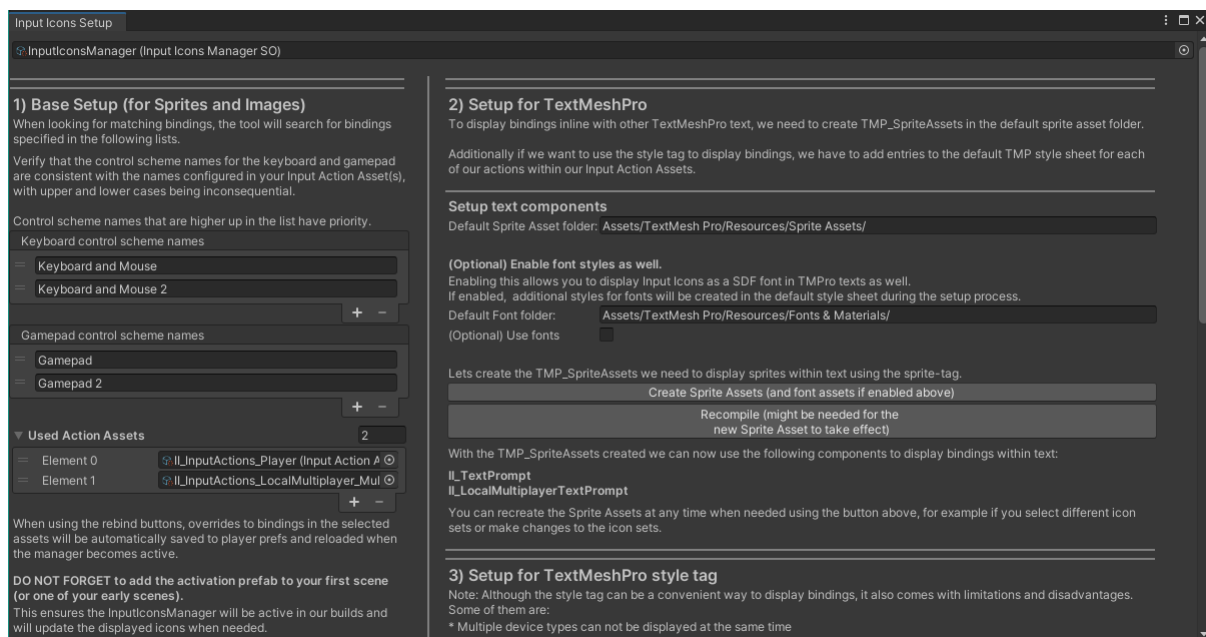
Input Icons Setup

InputIconsManager (Input Icons Manager SO)

1) Base Setup (for Sprites and Images)
When looking for matching bindings, the tool will search for bindings specified in the following lists.

Verify that the control scheme names for the keyboard and gamepad are consistent with the names configured in your Input Action Asset(s), with upper and lower cases being inconsequential.

Control scheme names that are higher up in the list have priority.

Keyboard control scheme names
Keyboard and Mouse
Keyboard and Mouse 2
+ −
Gamepad control scheme names
Gamepad
Gamepad 2
+ −
Used Action Assets 2
Element 0 II_InputActions_Player (Input Action A
Element 1 II_InputActions_LocalMultiplayer_Mul
+ −
When using the rebind buttons, overrides to bindings in the selected assets will be automatically saved to player prefs and reloaded when the manager becomes active.

DO NOT FORGET to add the activation prefab to your first scene (or one of your early scenes).
This ensures the InputIconsManager will be active in our builds and will update the displayed icons when needed.

2) Setup for TextMeshPro
To display bindings inline with other TextMeshPro text, we need to create TMP_SpriteAssets in the default sprite asset folder.

Additionally if we want to use the style tag to display bindings, we have to add entries to the default TMP style sheet for each of our actions within our Input Action Assets.

Setup text components
Default Sprite Asset folder: Assets/TextMesh Pro/Resources/Sprite Assets/

(Optional) Enable font styles as well.
Enabling this allows you to display Input Icons as a SDF font in TMPro texts as well.
If enabled, additional styles for fonts will be created in the default style sheet during the setup process.
Default Font folder: Assets/TextMesh Pro/Resources/Fonts & Materials/
(Optional) Use fonts

Lets create the TMP_SpriteAssets we need to display sprites within text using the sprite-tag.
Create Sprite Assets (and font assets if enabled above)
Recompile (might be needed for the new Sprite Asset to take effect)

With the TMP_SpriteAssets created we can now use the following components to display bindings within text:

II_TextPrompt
II_LocalMultiplayerTextPrompt

You can recreate the Sprite Assets at any time when needed using the button above, for example if you select different icon sets or make changes to the icon sets.

3) Setup for TextMeshPro style tag
Note: Although the style tag can be a convenient way to display bindings, it also comes with limitations and disadvantages. Some of them are:
* Multiple device types can not be displayed at the same time